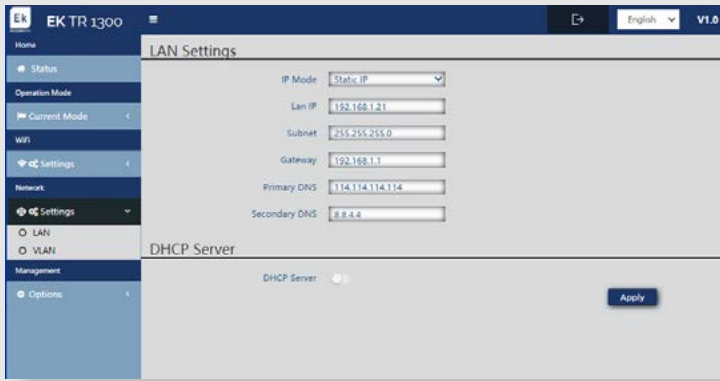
Ek EK TR 1300

English V1.0

Home

Status

Operation Mode

Current Mode

WiFi

Settings

Network

Settings

LAN

VLAN

Management

Options

LAN Settings

IP Mode Static IP

Lan IP 192.168.1.21

Subnet 255.255.255.0

Gateway 192.168.1.1

Primary DNS 114.114.114.114

Secondary DNS 8.8.4.4

DHCP Server

DHCP Server

Apply